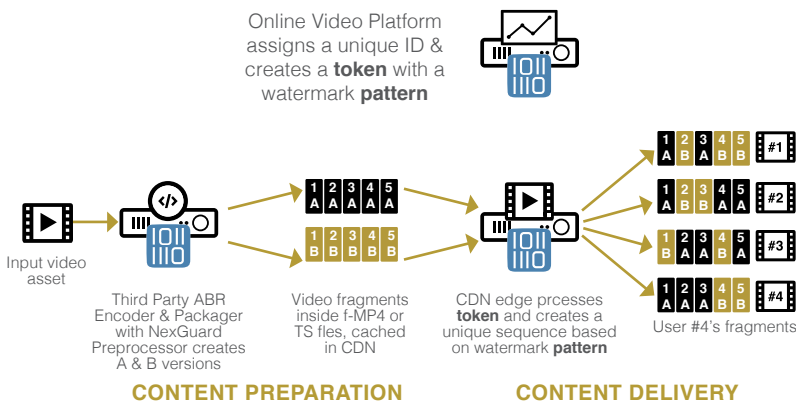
Online Video Platform assigns a unique ID & creates a **token** with a watermark **pattern**

</>

1 A | 2 A | 3 A | 4 A | 5 A

1 B | 2 B | 3 B | 4 B | 5 B

1 A | 2 B | 3 A | 4 B | 5 B | #1

1 A | 2 B | 3 B | 4 A | 5 B | #2

1 B | 2 A | 3 B | 4 A | 5 A | #3

1 A | 2 A | 3 A | 4 B | 5 B | #4

Input video asset

Third Party ABR Encoder & Packager with NexGuard Preprocessor creates A & B versions

Video fragments inside f-MP4 or TS fles, cached in CDN

CDN edge prcesses **token** and creates a unique sequence based on watermark **pattern**

User #4's fragments

CONTENT PREPARATION

CONTENT DELIVERY